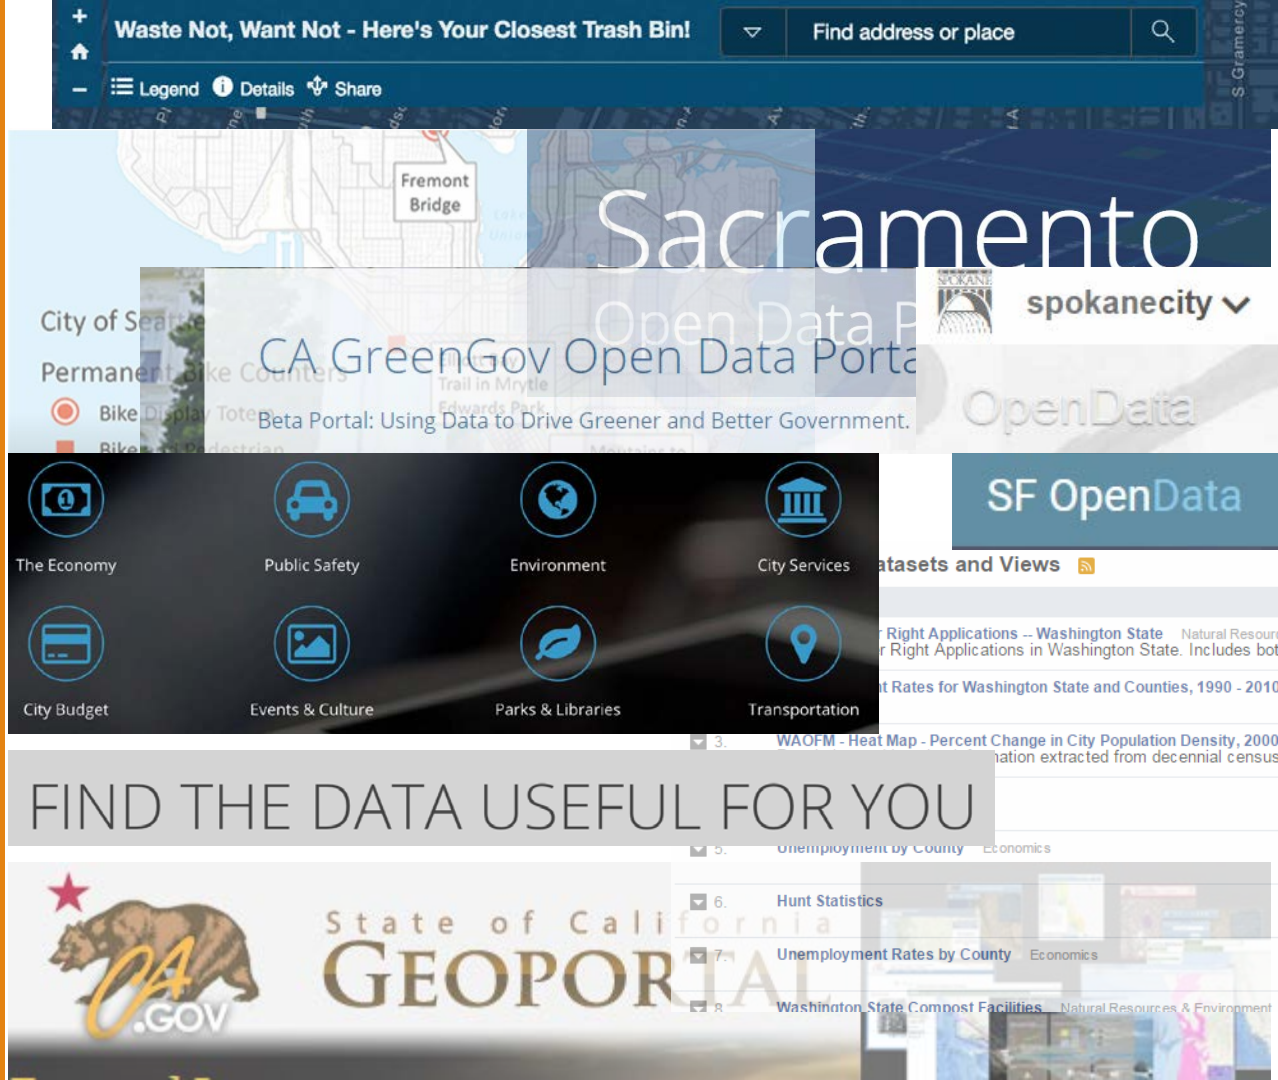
Waste Not, Want Not - Here's Your Closest Trash Bin!

Find address or place

Legend Details Share

S Gramercy

Fremont Bridge

City of Seattle

Permanent Bike Counters

Bike Display Tote

Bike and Pedestrian

Sacramento

Open Data P

CA GreenGov Open Data Portal

Beta Portal: Using Data to Drive Greener and Better Government.

Trail in Myrtle Edwards Park

SPOKANE

spokanecity

OpenData

SF OpenData

The Economy

Public Safety

Environment

City Services

City Budget

Events & Culture

Parks & Libraries

Transportation

atasets and Views

r Right Applications -- Washington State Natural Resour

r Right Applications in Washington State. Includes bot

t Rates for Washington State and Counties, 1990 - 2010

3. WAOFM - Heat Map - Percent Change in City Population Density, 2000

nation extracted from decennial census

FIND THE DATA USEFUL FOR YOU

5. Unemployment by County Economics

6. Hunt Statistics

7. Unemployment Rates by County Economics

8. Washington State Compost Facilities Natural Resources & Environment

CA.GOV

State of California

GEOPORTAL